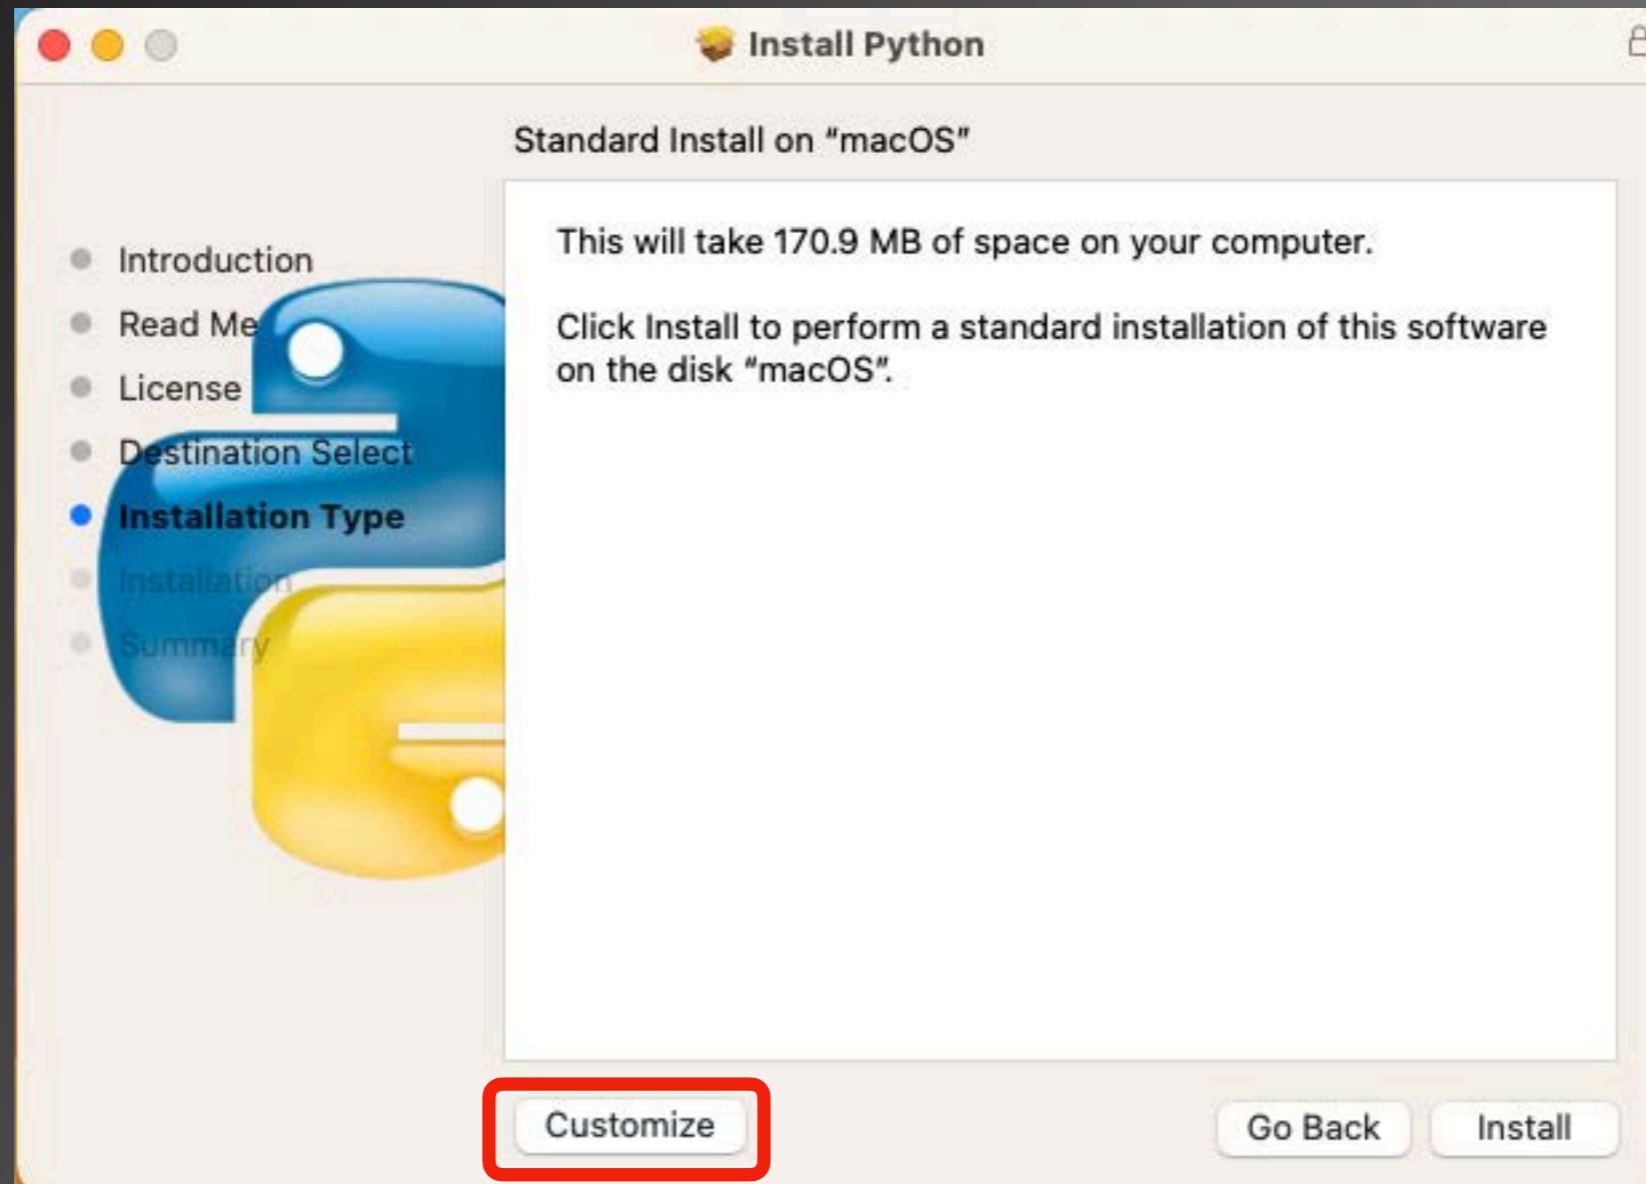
Install Python

Standard Install on "macOS"

Introduction
Read Me
License
Destination Select
Installation Type
Installation
Summary

This will take 170.9 MB of space on your computer.

Click Install to perform a standard installation of this software on the disk "macOS".

Customize

Go Back

Install